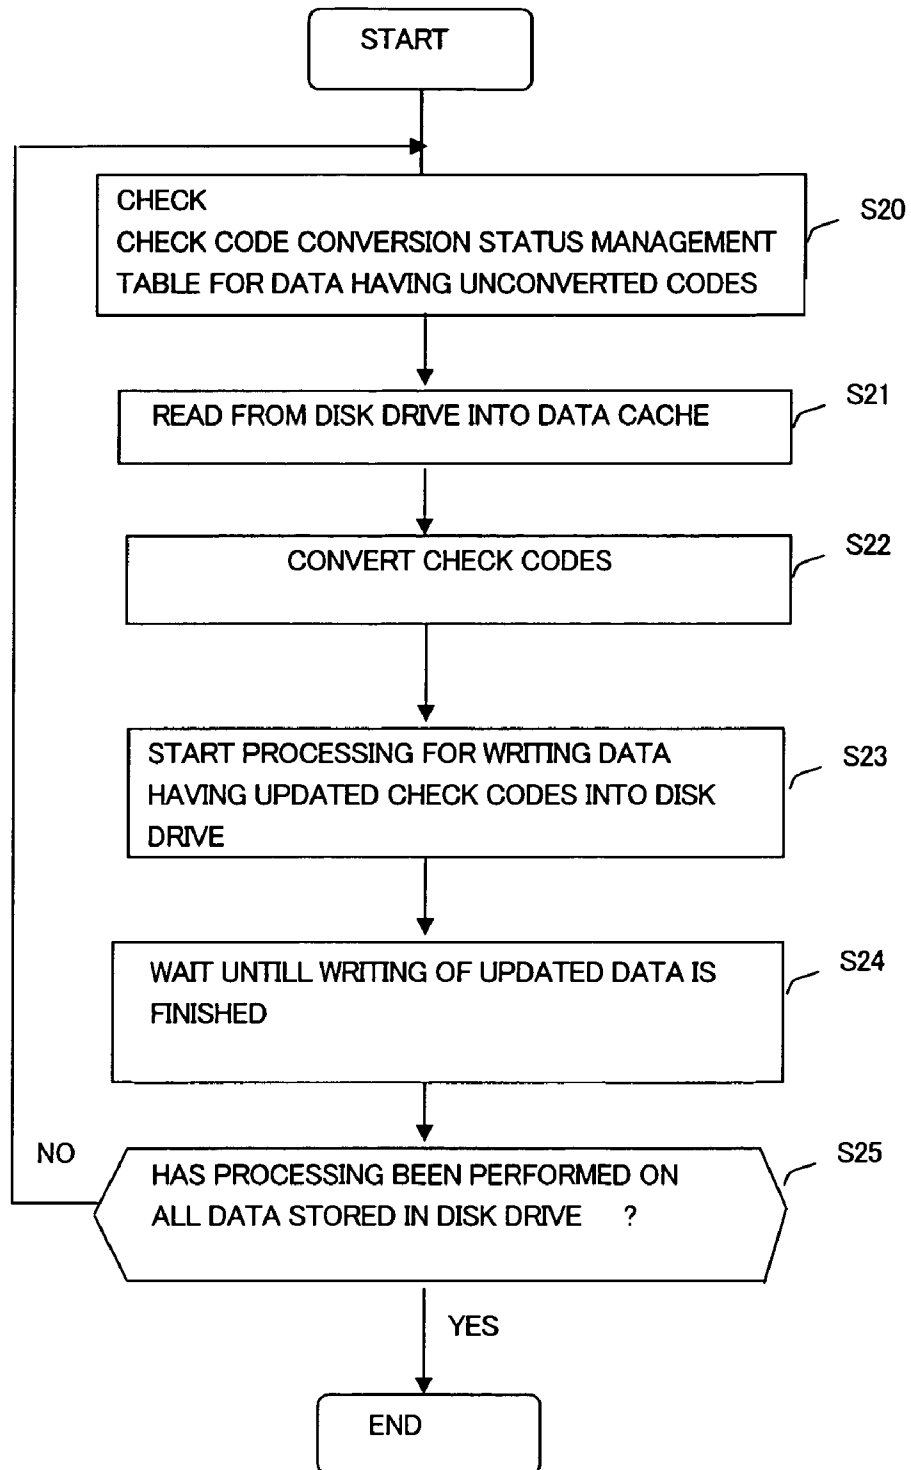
START

CHECK
CHECK CODE CONVERSION STATUS MANAGEMENT TABLE FOR DATA HAVING UNCONVERTED CODES

S20

READ FROM DISK DRIVE INTO DATA CACHE

S21

CONVERT CHECK CODES

S22

START PROCESSING FOR WRITING DATA HAVING UPDATED CHECK CODES INTO DISK DRIVE

S23

WAIT UNTILL WRITING OF UPDATED DATA IS FINISHED

S24

NO

HAS PROCESSING BEEN PERFORMED ON ALL DATA STORED IN DISK DRIVE ?

S25

YES

END